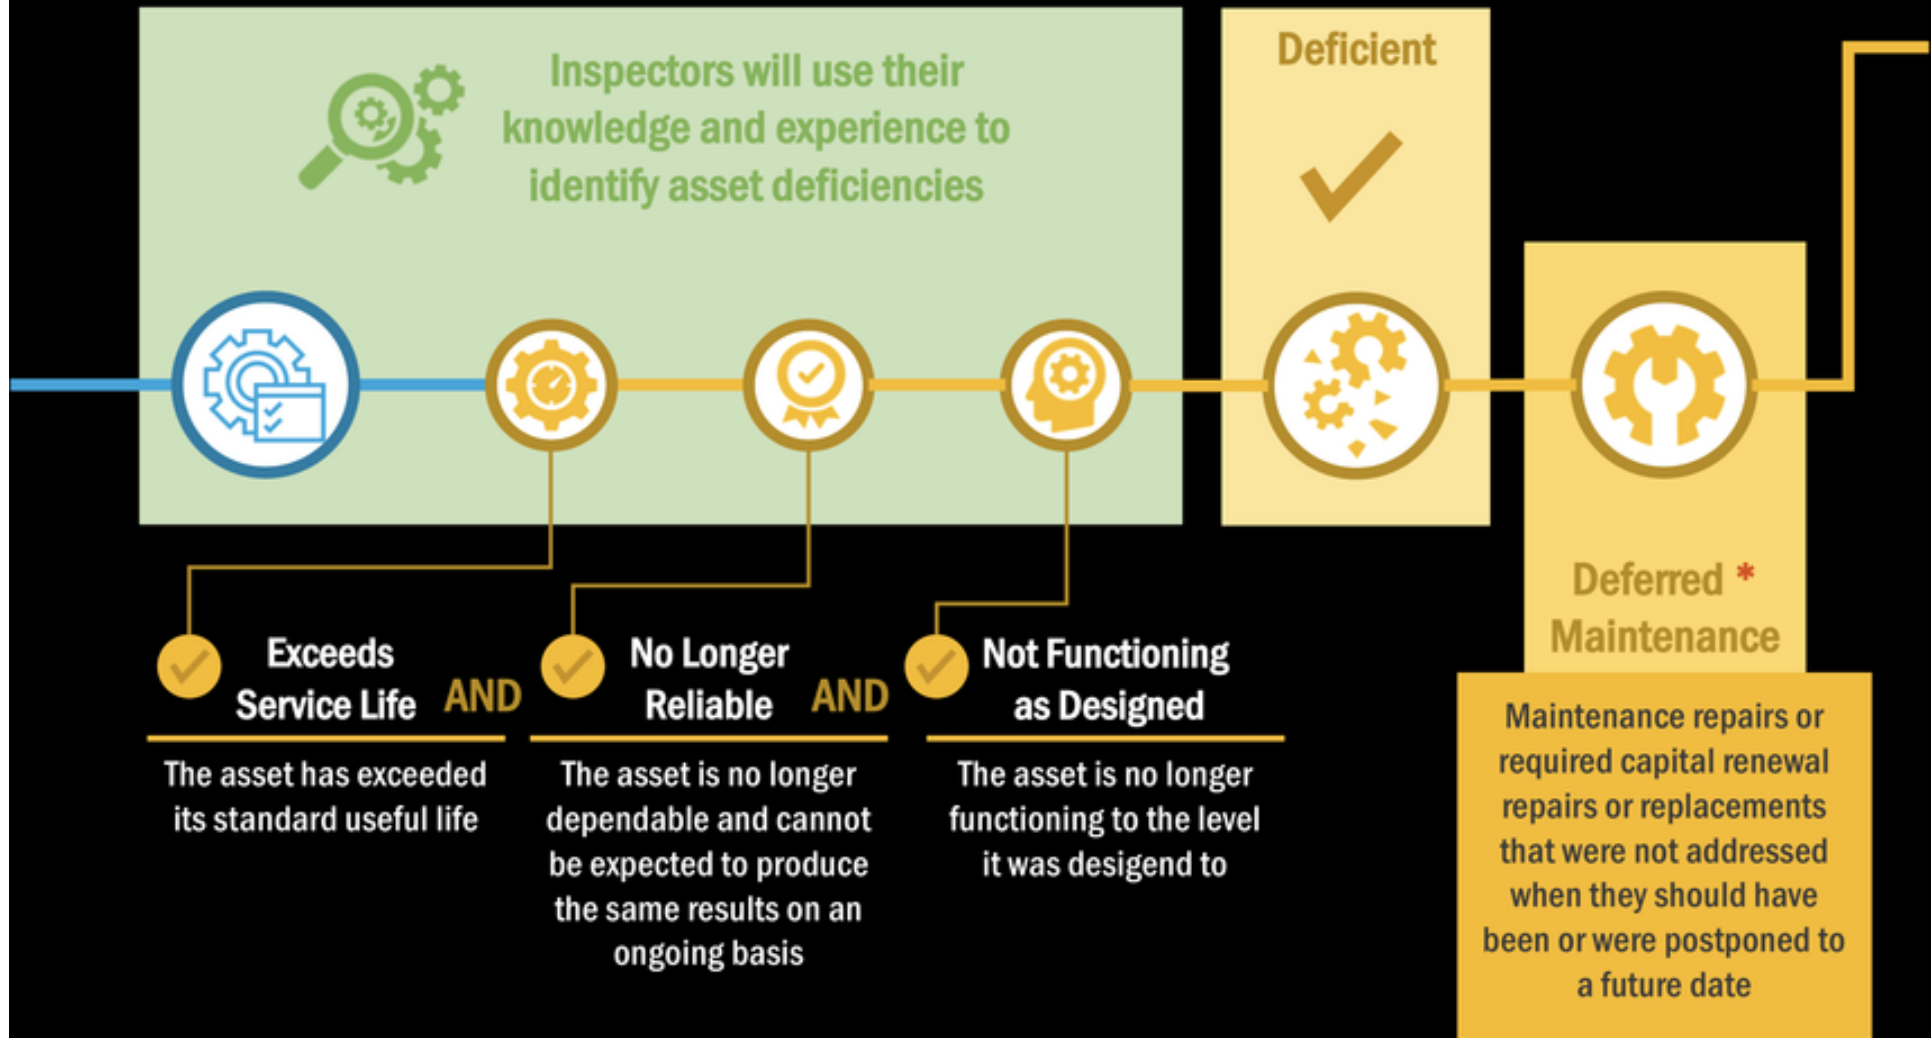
Inspectors will use their knowledge and experience to identify asset deficiencies

Deficient

Deferred * Maintenance

Exceeds Service Life AND

The asset has exceeded its standard useful life

No Longer Reliable AND

The asset is no longer dependable and cannot be expected to produce the same results on an ongoing basis

Not Functioning as Designed

The asset is no longer functioning to the level it was desigend to

Maintenance repairs or required capital renewal repairs or replacements that were not addressed when they should have been or were postponed to a future date